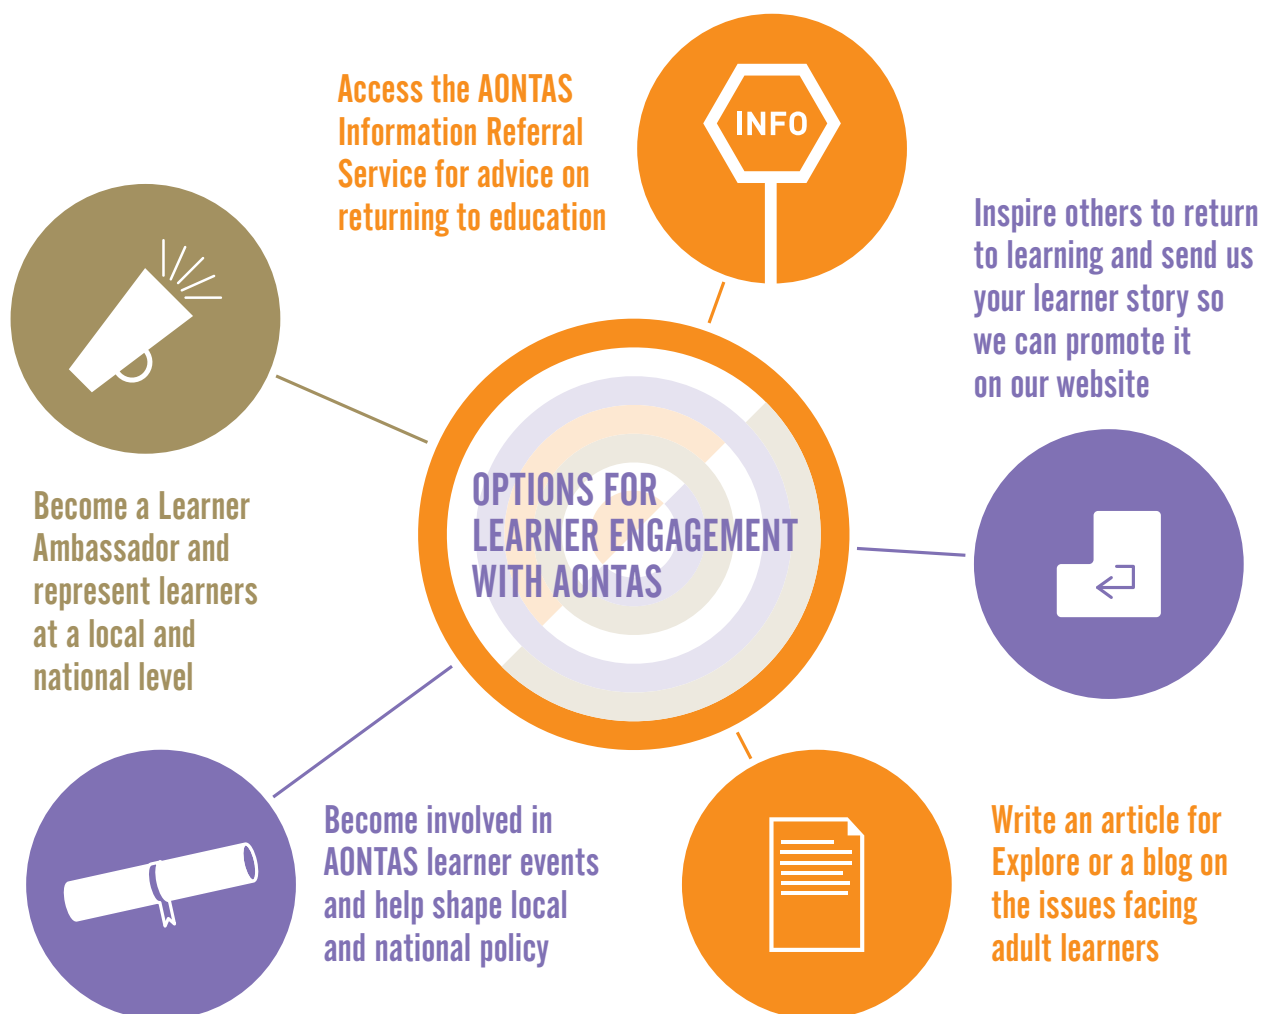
OPTIONS FOR LEARNER ENGAGEMENT WITH AONTAS

INFO

Access the AONTAS Information Referral Service for advice on returning to education

Inspire others to return to learning and send us your learner story so we can promote it on our website

Become a Learner Ambassador and represent learners at a local and national level

Become involved in AONTAS learner events and help shape local and national policy

Write an article for Explore or a blog on the issues facing adult learners